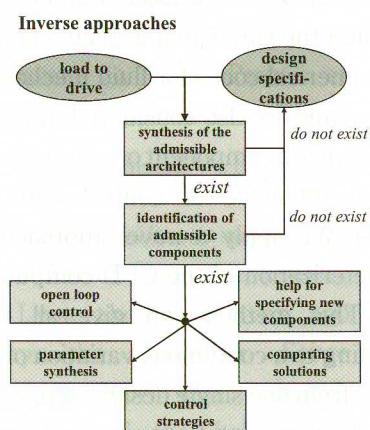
Inverse approaches

load to drive

design specifications

synthesis of the admissible architectures

do not exist

exist

identification of admissible components

do not exist

exist

open loop control

help for specifying new components

parameter synthesis

comparing solutions

control strategies